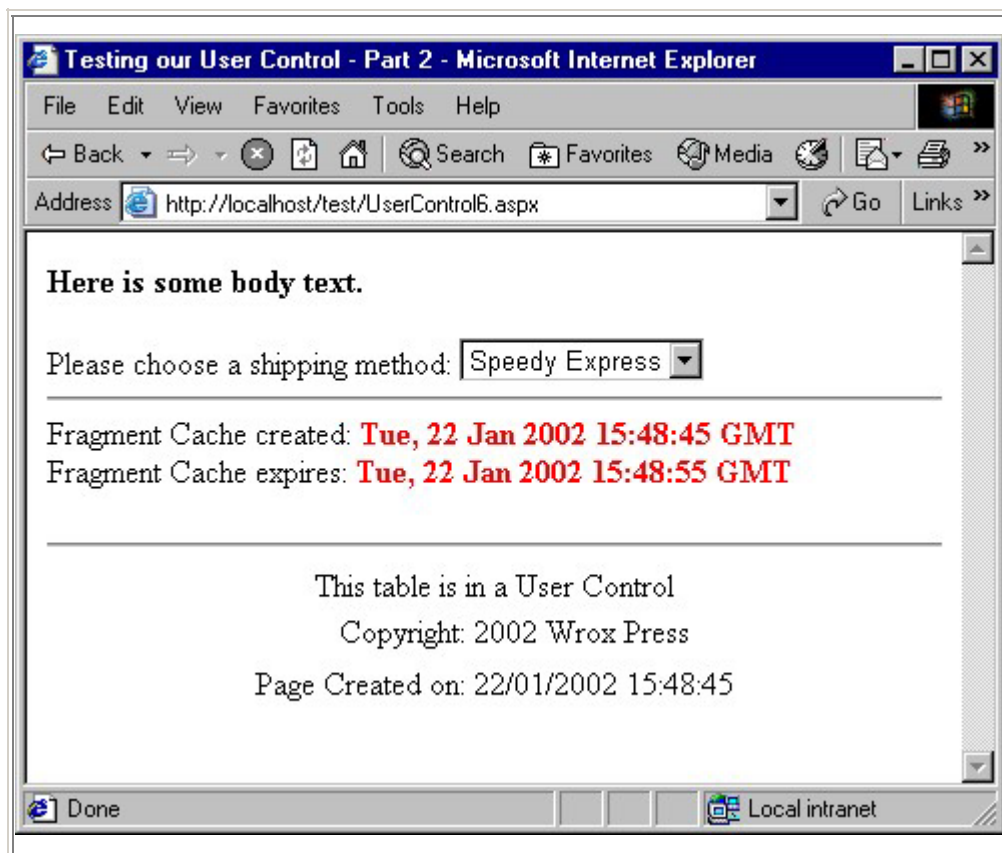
Testing our User Control - Part 2 - Microsoft Internet Explorer

File Edit View Favorites Tools Help

Back Search Favorites Media

Address http://localhost/test/UserControl6.aspx Go Links

Here is some body text.

Please choose a shipping method: Speedy Express

Fragment Cache created: Tue, 22 Jan 2002 15:48:45 GMT
Fragment Cache expires: Tue, 22 Jan 2002 15:48:55 GMT

This table is in a User Control

Copyright: 2002 Wrox Press

Page Created on: 22/01/2002 15:48:45

Done Local intranet